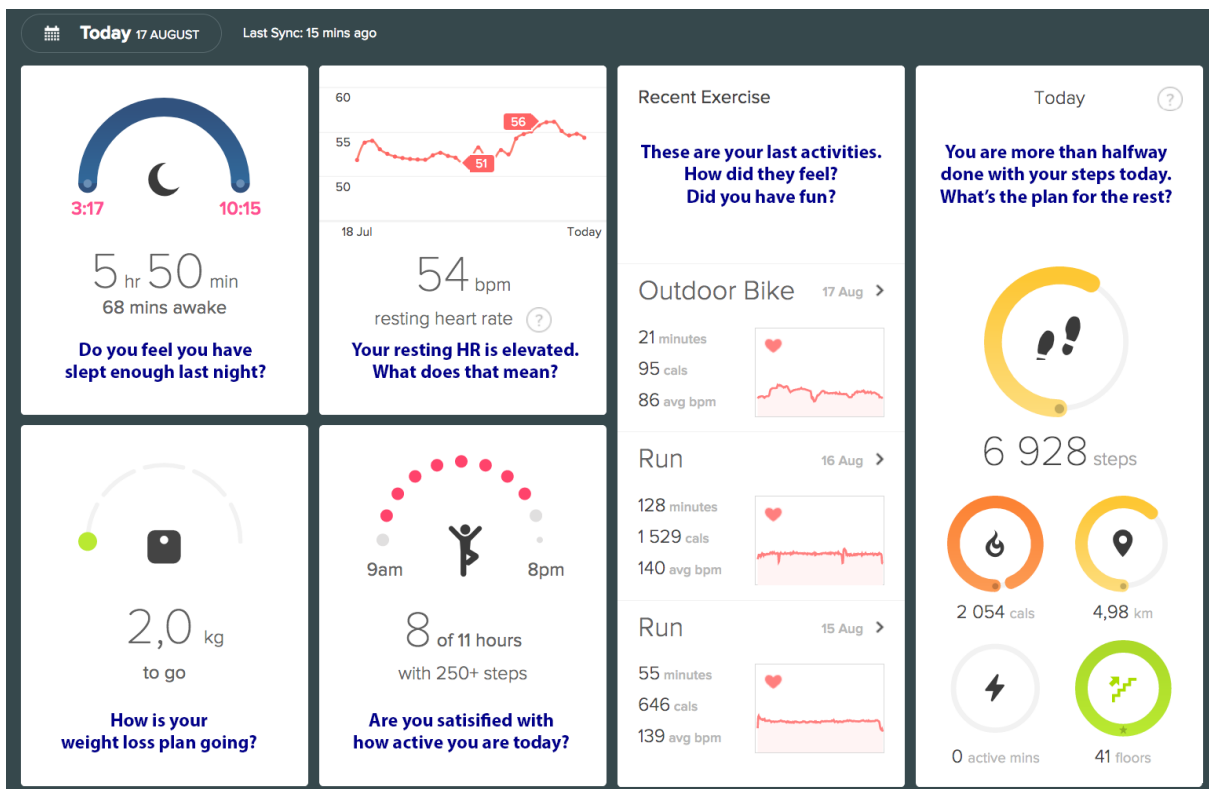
Today 17 AUGUST

Last Sync: 15 mins ago

3:17 10:15

5 hr 50 min
68 mins awake

Do you feel you have slept enough last night?

60
55
50
56
51
18 Jul
Today

54 bpm
resting heart rate ?

Your resting HR is elevated. What does that mean?

Recent Exercise

These are your last activities. How did they feel? Did you have fun?

Outdoor Bike 17 Aug
21 minutes
95 cals
86 avg bpm

Run 16 Aug
128 minutes
1 529 cals
140 avg bpm

Run 15 Aug
55 minutes
646 cals
139 avg bpm

Today ?

You are more than halfway done with your steps today. What's the plan for the rest?

6 928 steps

2 054 cals
4,98 km
0 active mins
41 floors

2,0 kg
to go

How is your weight loss plan going?

9am 8pm

8 of 11 hours
with 250+ steps

Are you satisified with how active you are today?